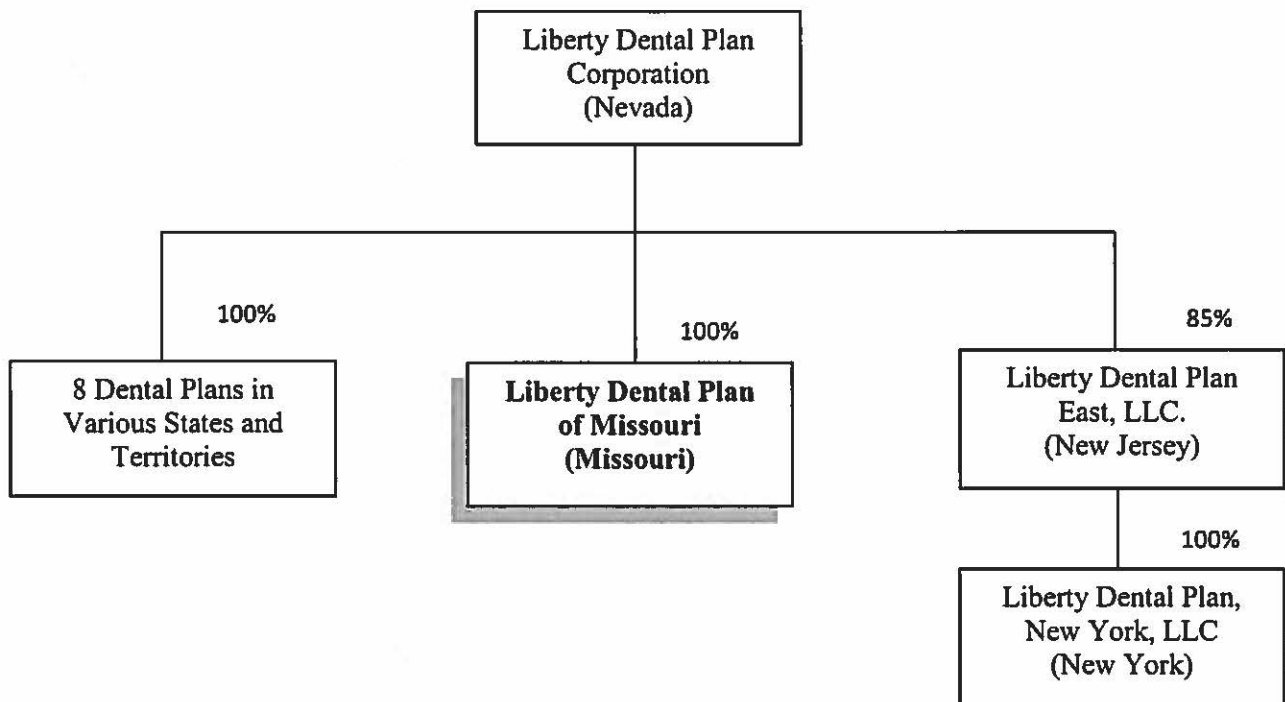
Liberty Dental Plan Corporation (Nevada)

100%

100%

85%

8 Dental Plans in Various States and Territories

**Liberty Dental Plan of Missouri (Missouri)**

Liberty Dental Plan East, LLC. (New Jersey)

100%

Liberty Dental Plan, New York, LLC (New York)